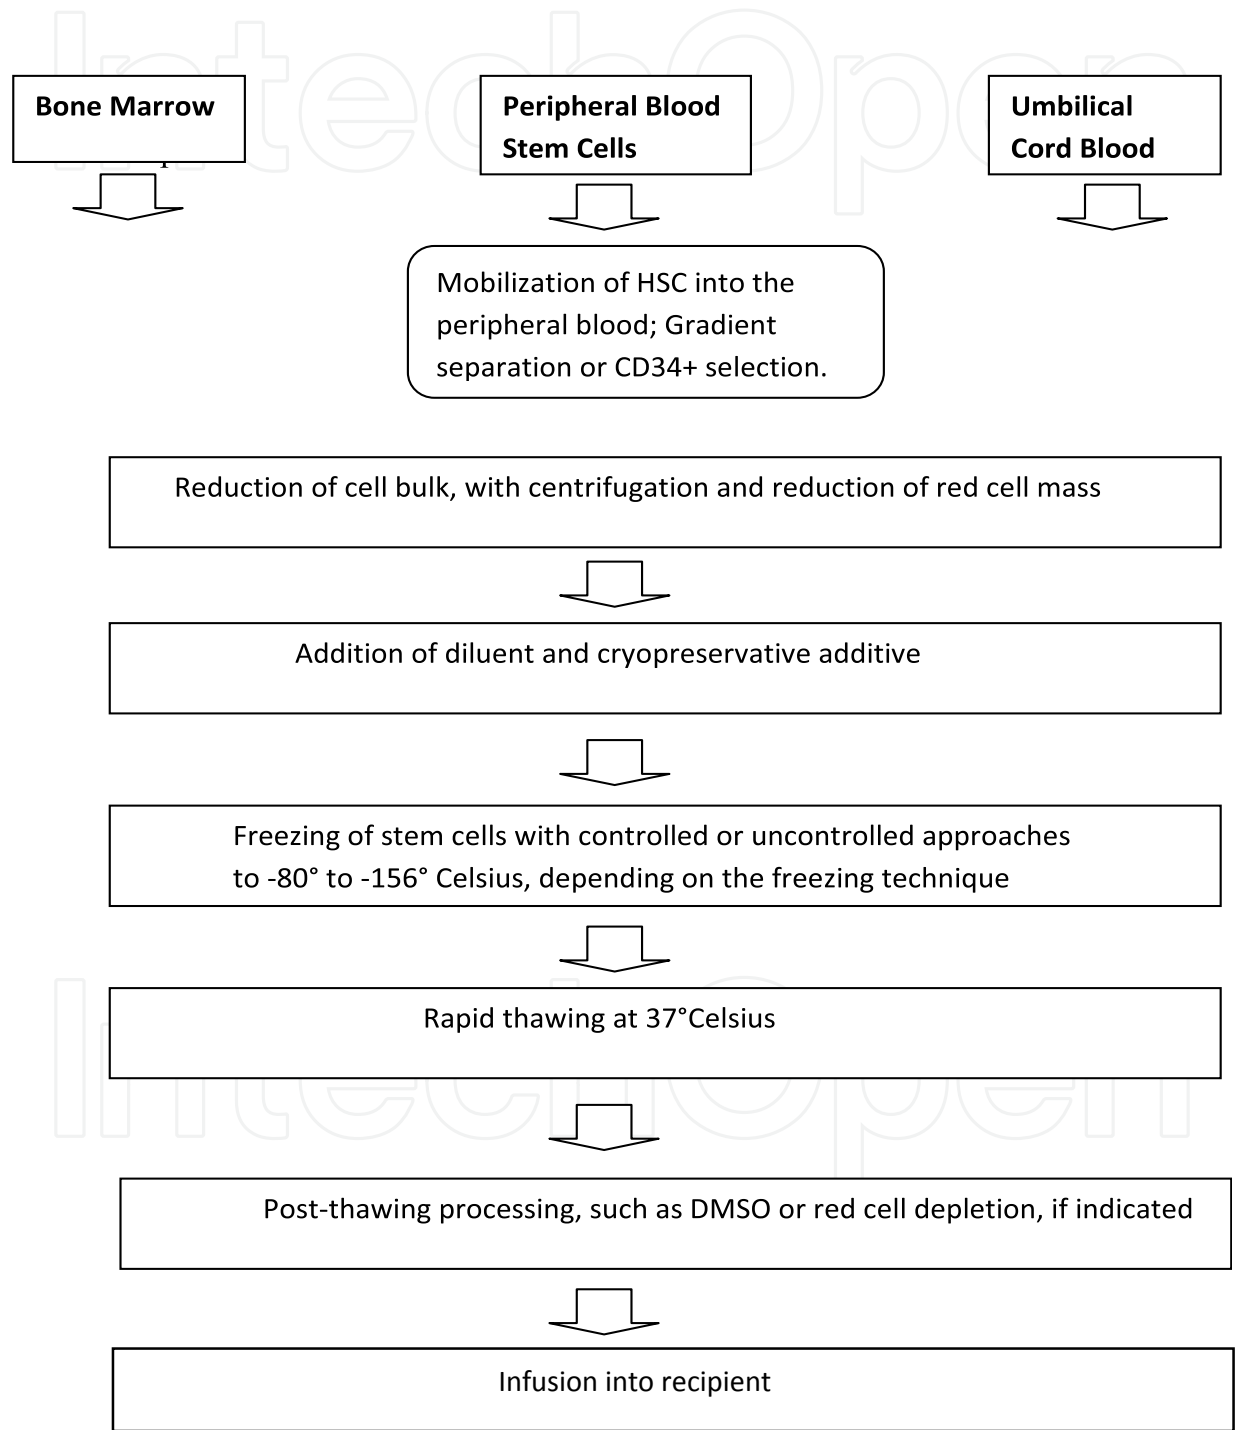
IntechOpen

Bone Marrow

Peripheral Blood Stem Cells

Umbilical Cord Blood

Mobilization of HSC into the peripheral blood; Gradient separation or CD34+ selection.

Reduction of cell bulk, with centrifugation and reduction of red cell mass

Addition of diluent and cryopreservative additive

Freezing of stem cells with controlled or uncontrolled approaches to -80° to -156° Celsius, depending on the freezing technique

Rapid thawing at 37°Celsius

Post-thawing processing, such as DMSO or red cell depletion, if indicated

Infusion into recipient

IntechOpen